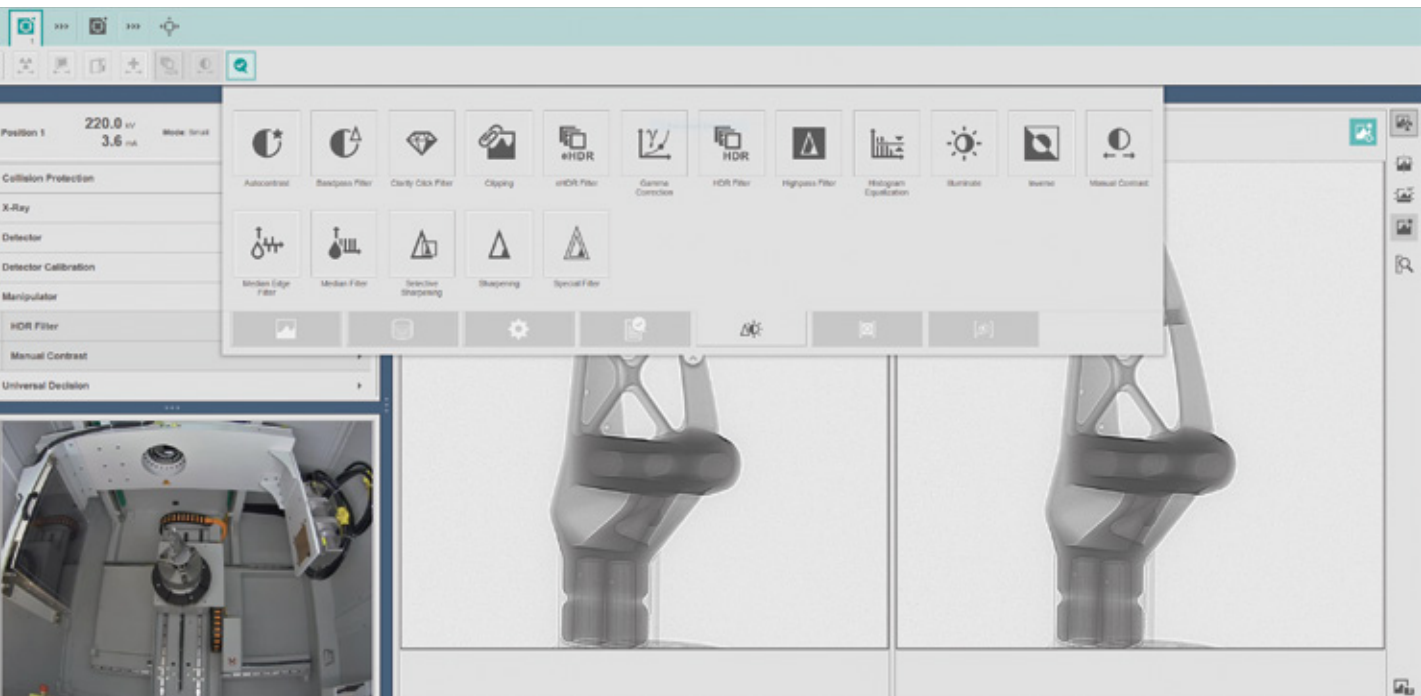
Position 1 220.0 kV 3.6 mA Mode: Small

Collision Protection

X-Ray

Detector

Detector Calibration

Manipulator

HDR Filter

Manual Contrast

Universal Decision

eHDR

HDR

Autocontrast

Bandpass Filter

Clarity Click Filter

Clipping

eHDR Filter

Gamma Correction

HDR Filter

Highpass Filter

Histogram Equalization

Illuminate

Inverse

Manual Contrast

Median Edge Filter

Median Filter

Selective Sharpening

Sharpening

Special Filter